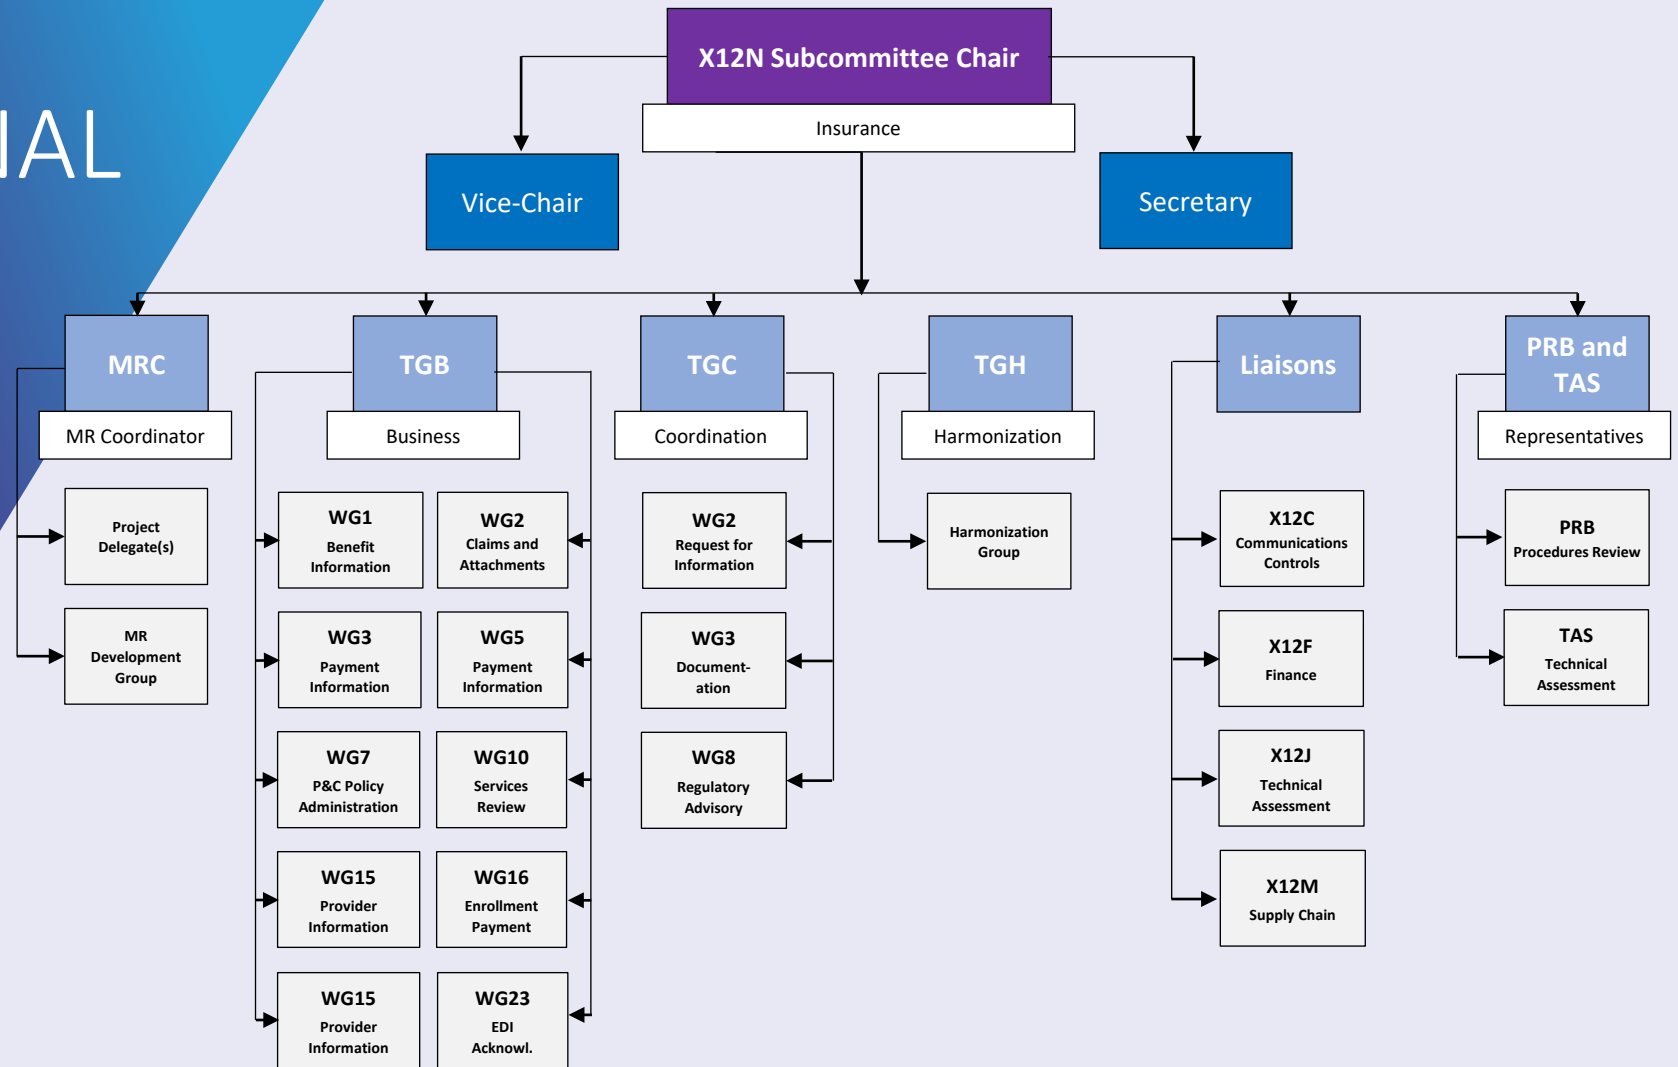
IAL

X12N Subcommittee Chair
Insurance

Vice-Chair

Secretary

MRC
MR Coordinator

Project Delegate(s)

MR Development Group

TGB
Business

WG1
Benefit Information

WG2
Claims and Attachments

WG3
Payment Information

WG5
Payment Information

WG7
P&C Policy Administration

WG10
Services Review

WG15
Provider Information

WG16
Enrollment Payment

WG15
Provider Information

WG23
EDI Acknowl.

TGC
Coordination

WG2
Request for Information

WG3
Document-ation

WG8
Regulatory Advisory

TGH
Harmonization

Harmonization Group

Liaisons

X12C
Communications Controls

X12F
Finance

X12J
Technical Assessment

X12M
Supply Chain

PRB and TAS
Representatives

PRB
Procedures Review

TAS
Technical Assessment